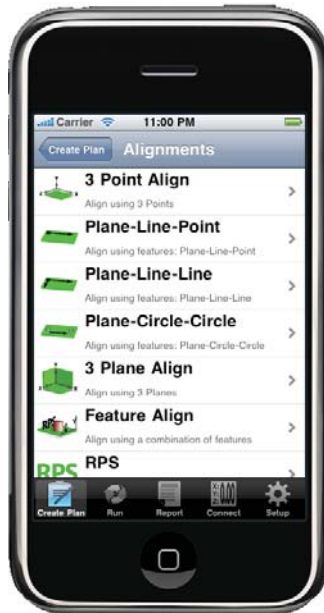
Carrier 11:00 PM

Create Plan Alignments

3 Point Align
Align using 3 Points

Plane-Line-Point
Align using features: Plane-Line-Point

Plane-Line-Line
Align using features: Plane-Line-Line

Plane-Circle-Circle
Align using features: Plane-Circle-Circle

3 Plane Align
Align using 3 Planes

Feature Align
Align using a combination of features

RPS RPS

Create Plan Run Report Connect Setup